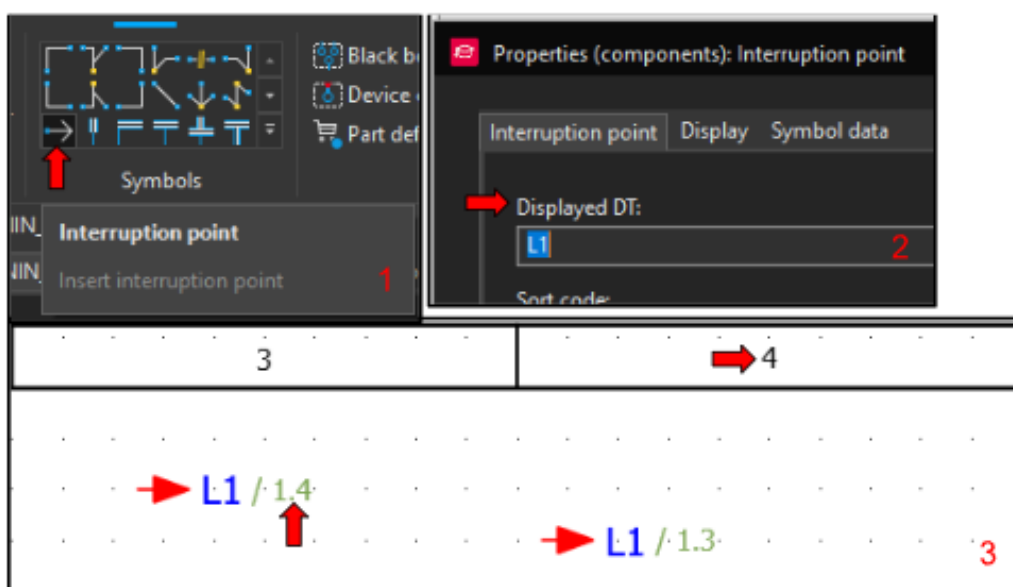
Black b
Device
Part def
Symbols
IIN_
IIN_
Interruption point
Insert interruption point
1

Properties (components): Interruption point
Interruption point
Display
Symbol data
Displayed DT:
L1
2
Sort code:

3
4

L1 / 1.4
L1 / 1.3
3